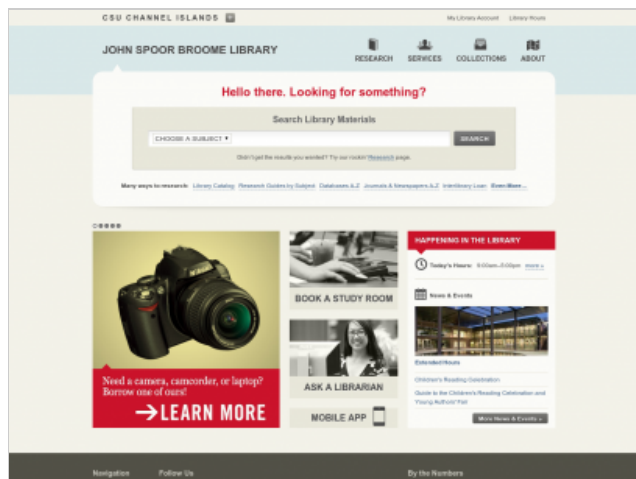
CSU CHANNEL ISLANDS

My Library Account Library Hours

JOHN SPOOR BROOME LIBRARY

RESEARCH SERVICES COLLECTIONS ABOUT

Hello there. Looking for something?

Search Library Materials

CHOOSE A SUBJECT

SEARCH

Didn't get the results you wanted? Try our rockin' Research page.

Many ways to research: Library Catalog Research Guides by Subject Databases A-Z Journals & Newspapers A-Z Interlibrary Loan Even More...

Need a camera, camcorder, or laptop? Borrow one of ours!

→ LEARN MORE

BOOK A STUDY ROOM

ASK A LIBRARIAN

MOBILE APP

HAPPENING IN THE LIBRARY

Today's Hours: 9:00am–5:00pm more »

News & Events

Extended Hours

Children's Reading Celebration

Guide to the Children's Reading Celebration and "Young Authors" Fair

More News & Events »

Navigation Follow Us By the Numbers